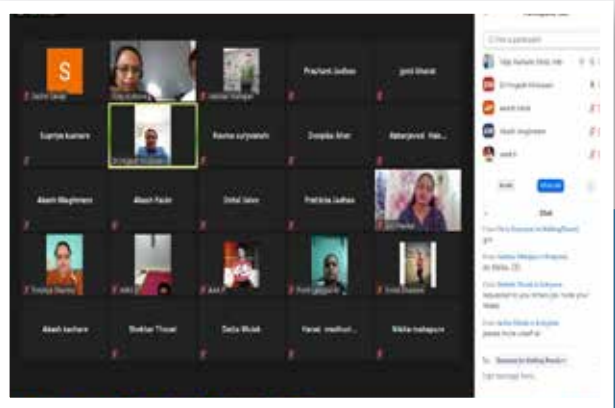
S

Prashant Jadhav

jyoti bharat

Supriya kushare

Reema suryawshi

Deepika Aher

Aakash Waghmare

Aakash Kadri

Vishal Jalan

Pratiksha Jadhav

Aakash kachare

Shekhar Thorat

Sarita Bhilek

Harsal wadkar

Nikita mahapure

Find a participant

Chat

Type message here...